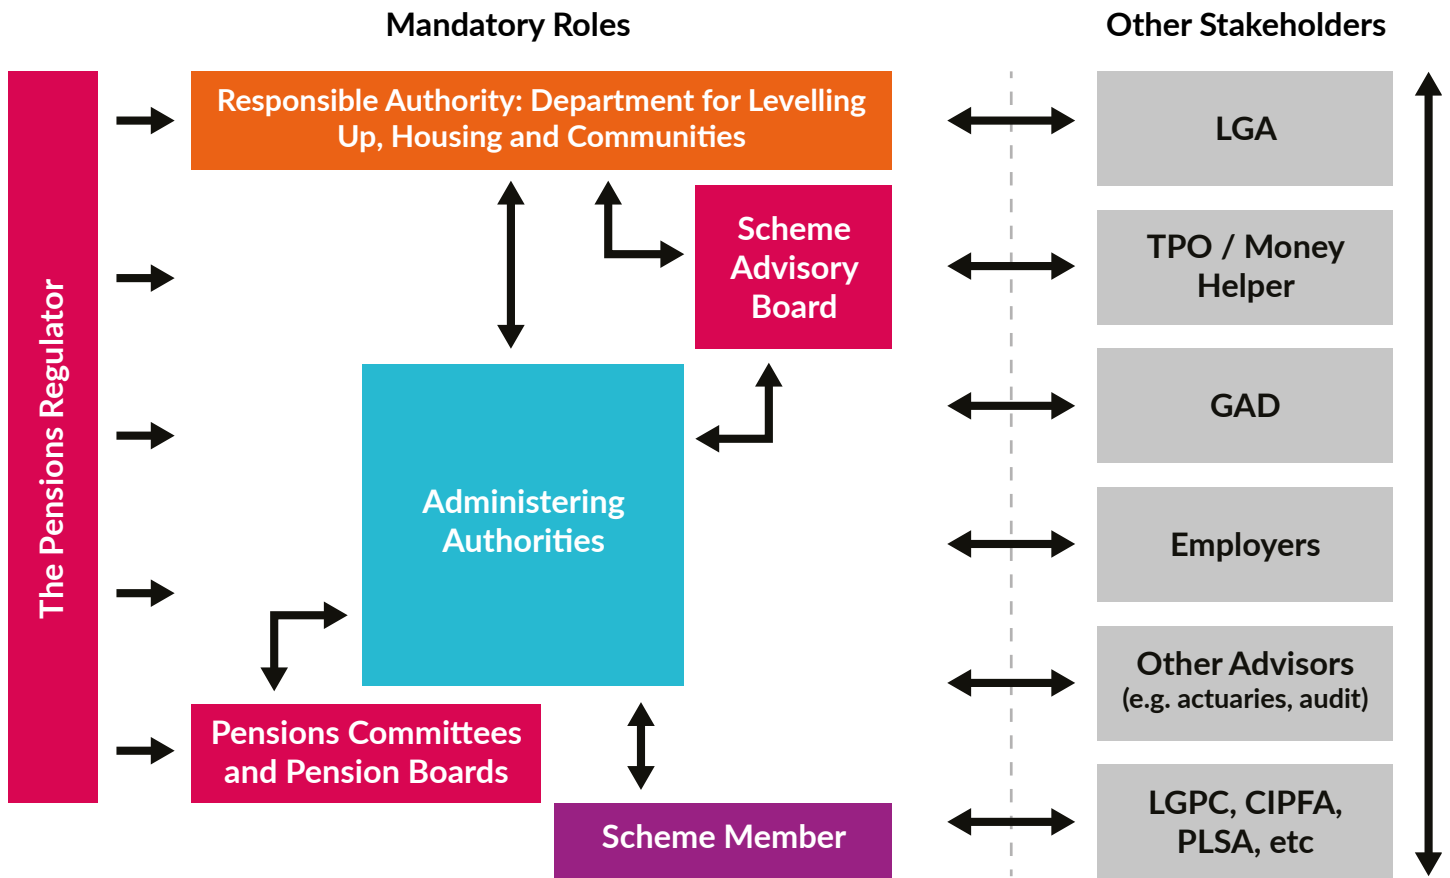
Mandatory Roles

Other Stakeholders

The Pensions Regulator

Responsible Authority: Department for Levelling Up, Housing and Communities

Scheme Advisory Board

Administering Authorities

Pensions Committees and Pension Boards

Scheme Member

LGA

TPO / Money Helper

GAD

Employers

Other Advisors (e.g. actuaries, audit)

LGPC, CIPFA, PLSA, etc